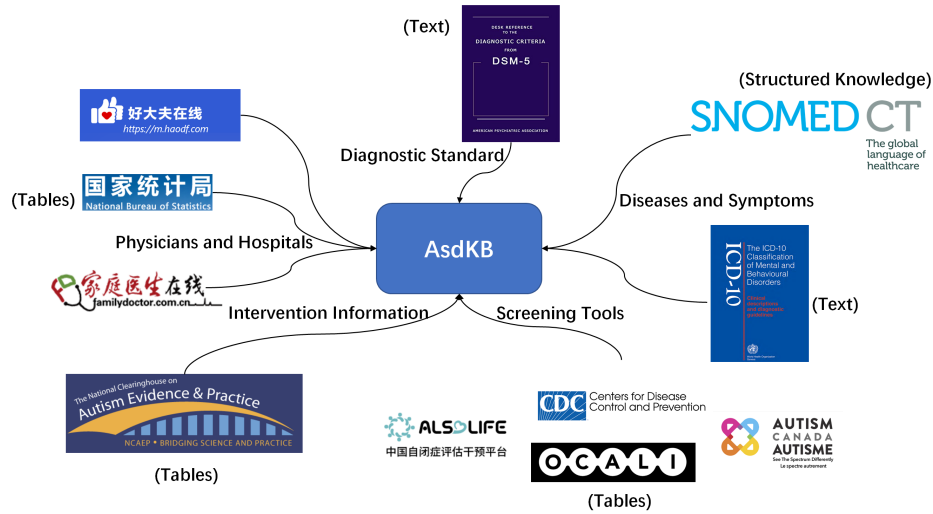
(Text)

DESK REFERENCE TO THE DIAGNOSTIC CRITERIA FROM DSM-5

AMERICAN PSYCHIATRIC ASSOCIATION

好大夫在线 https://m.haodf.com

(Structured Knowledge)

SNOMED CT The global language of healthcare

Diagnostic Standard

(Tables) 国家统计局 National Bureau of Statistics

Diseases and Symptoms

Physicians and Hospitals

AsdKB

ICD-10 The ICD-10 Classification of Mental and Behavioural Disorders Clinical descriptions and diagnostic guidelines

(Text)

家庭医生在线 familydoctor.com.cn

Intervention Information

Screening Tools

The National Clearinghouse on Autism Evidence & Practice NCAEP • BRIDGING SCIENCE AND PRACTICE

ALSOLIFE 中国自闭症评估干预平台

CDC Centers for Disease Control and Prevention

AUTISM CANADA AUTISME See The Spectrum Differently Le spectre autrement

OCALI

(Tables)

(Tables)